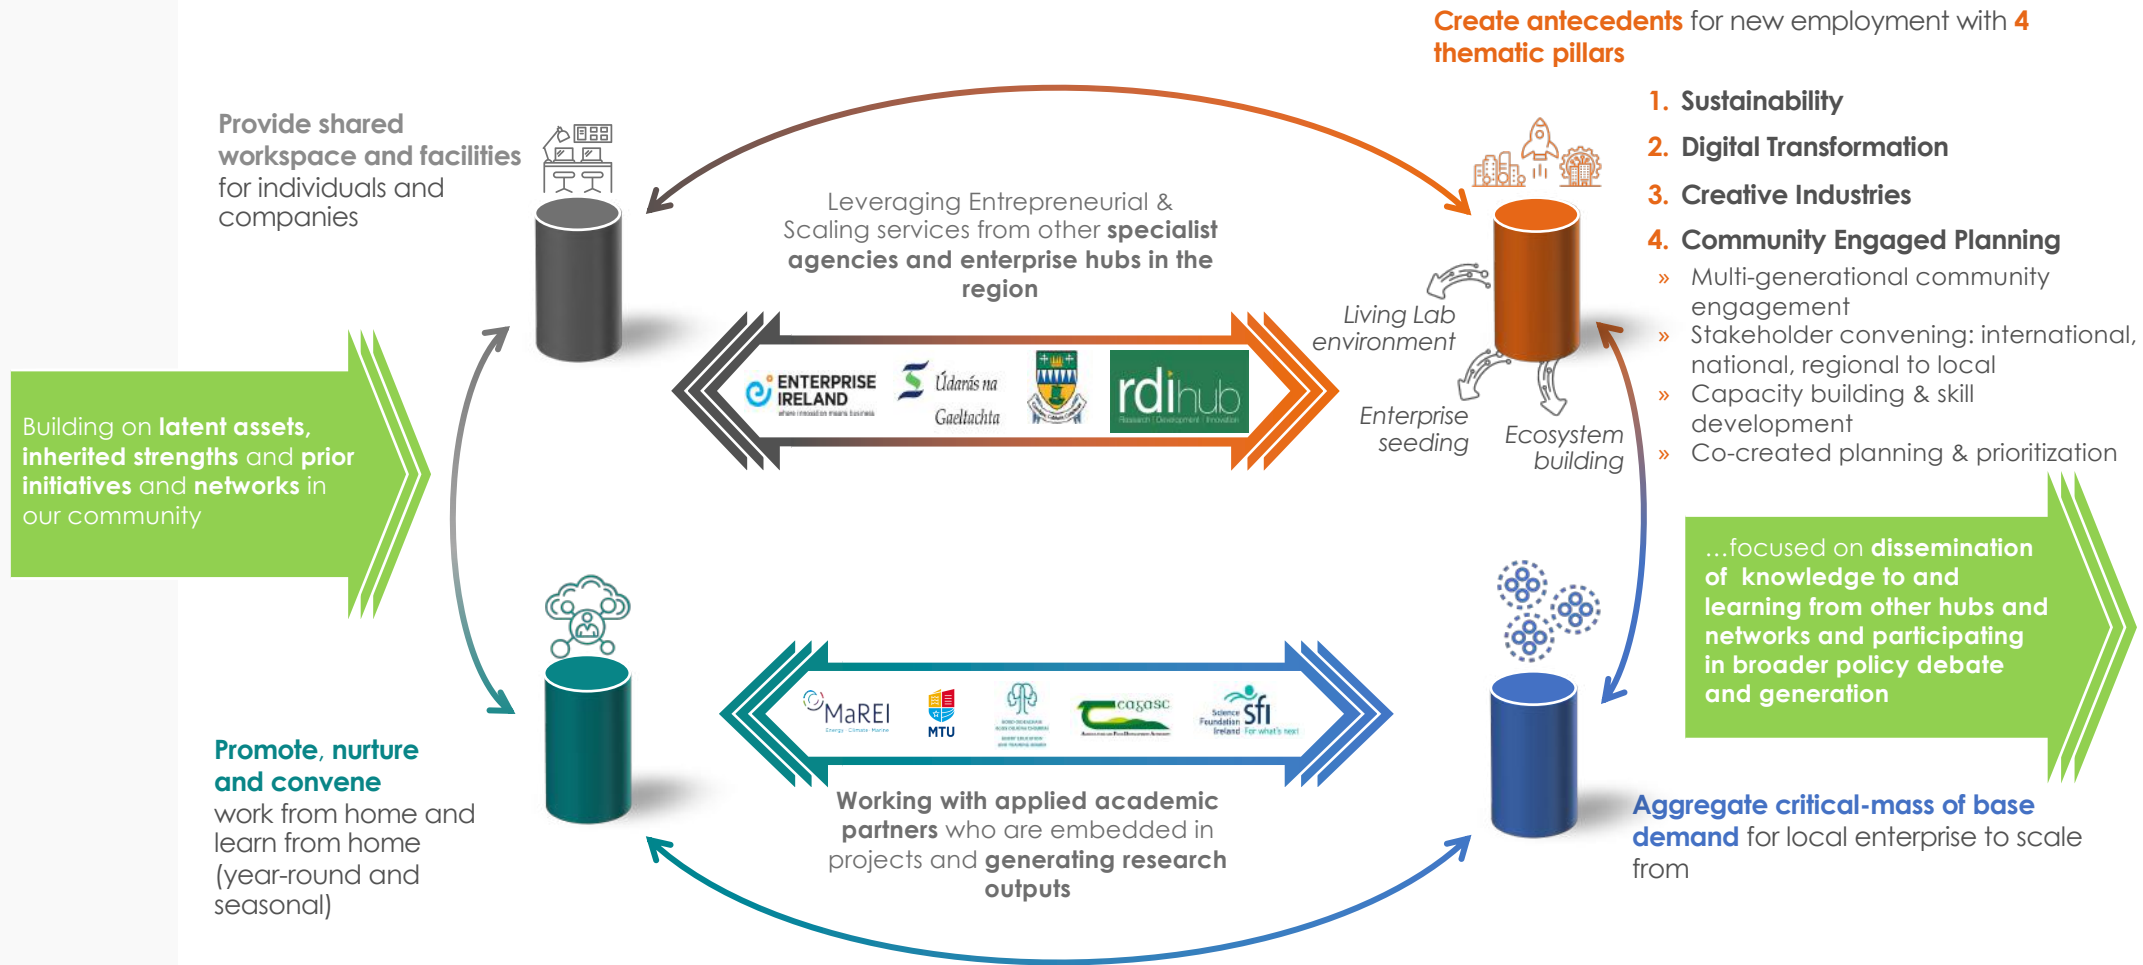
Create antecedents for new employment with 4 thematic pillars

1. Sustainability
2. Digital Transformation
3. Creative Industries
4. Community Engaged Planning

» Multi-generational community engagement
» Stakeholder convening: international, national, regional to local
» Capacity building & skill development
» Co-created planning & prioritization

Provide shared workspace and facilities for individuals and companies

Leveraging Entrepreneurial & Scaling services from other specialist agencies and enterprise hubs in the region

ENTERPRISE IRELAND

Údarás na Gaeltachta

rdihub

Living Lab environment

Enterprise seeding

Ecosystem building

Building on latent assets, inherited strengths and prior initiatives and networks in our community

...focused on dissemination of knowledge to and learning from other hubs and networks and participating in broader policy debate and generation

MaREI

MTU

teagasc

Science Foundation Ireland sfi

Promote, nurture and convene work from home and learn from home (year-round and seasonal)

Working with applied academic partners who are embedded in projects and generating research outputs

Aggregate critical-mass of base demand for local enterprise to scale from